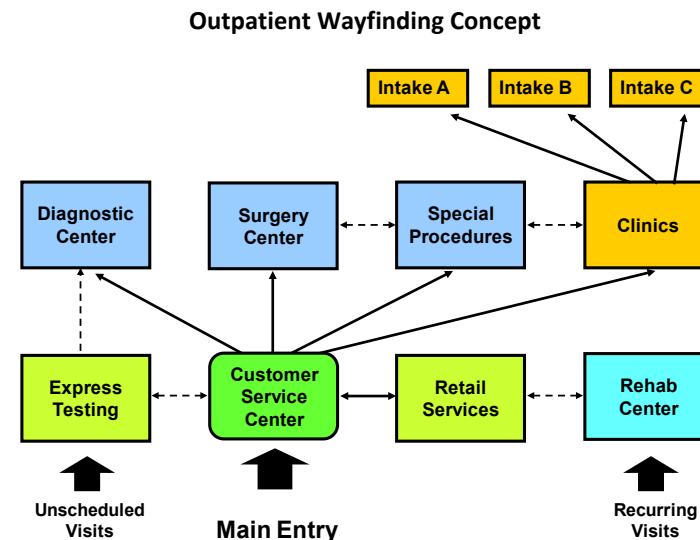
Outpatient Wayfinding Concept

Intake A

Intake B

Intake C

Diagnostic Center

Surgery Center

Special Procedures

Clinics

Express Testing

Customer Service Center

Retail Services

Rehab Center

Unscheduled Visits

Main Entry

Recurring Visits